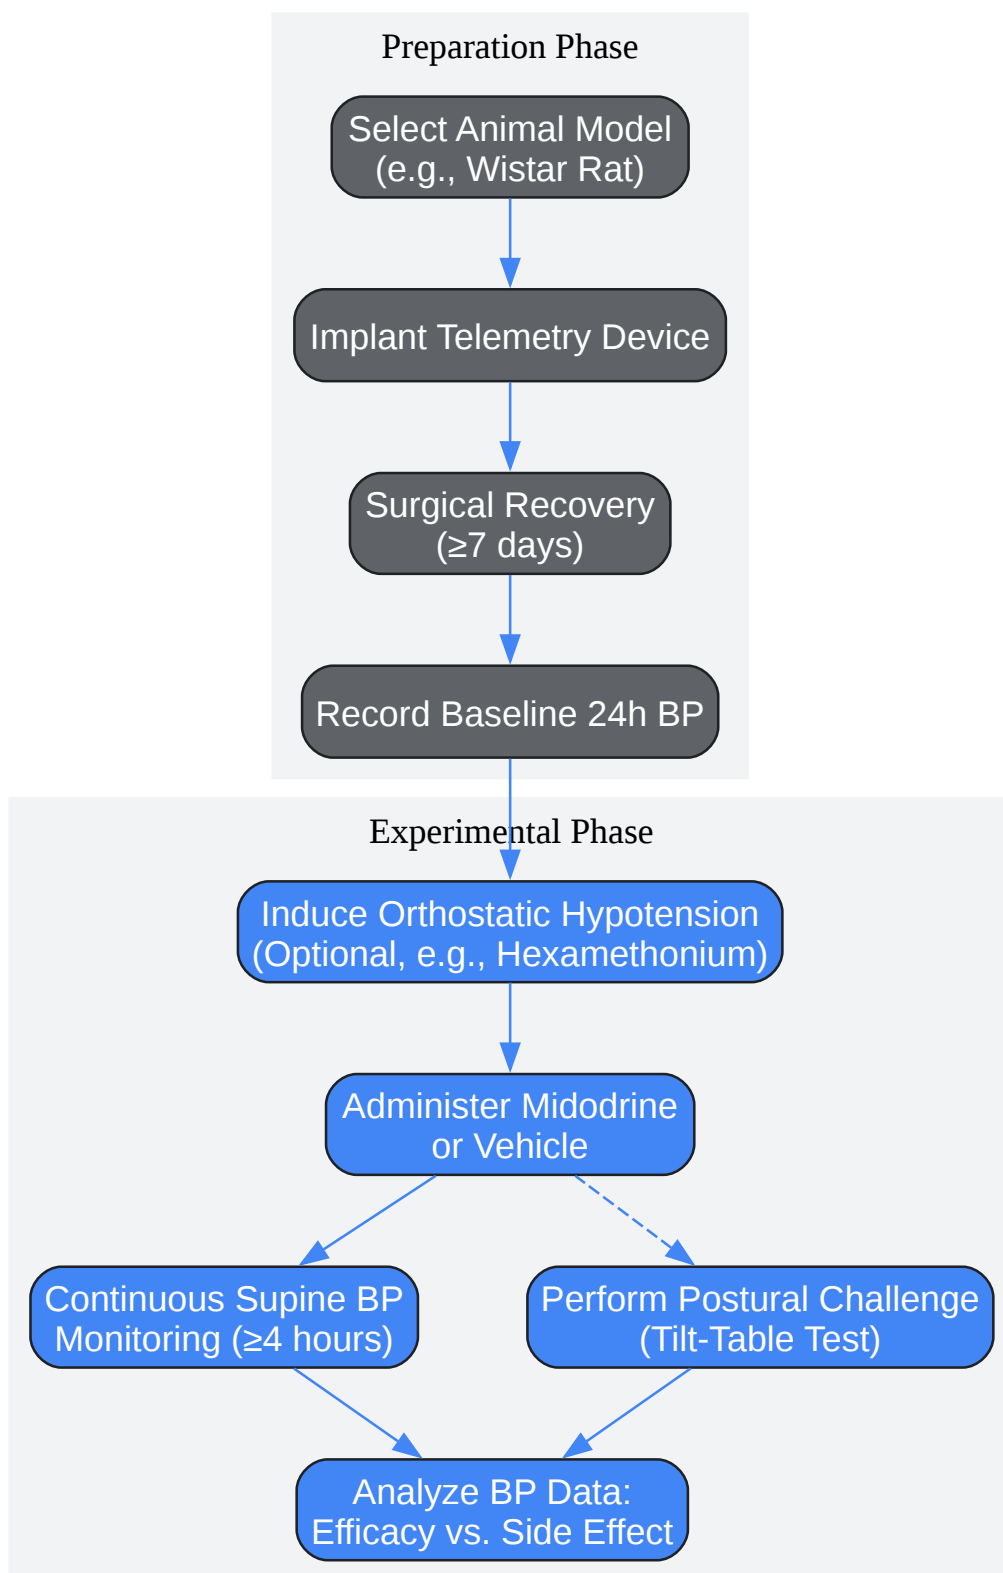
Preparation Phase

Select Animal Model (e.g., Wistar Rat)

Implant Telemetry Device

Surgical Recovery ($\geq$7 days)

Record Baseline 24h BP

Experimental Phase

Induce Orthostatic Hypotension (Optional, e.g., Hexamethonium)

Administer Midodrine or Vehicle

Continuous Supine BP Monitoring ($\geq$4 hours)

Perform Postural Challenge (Tilt-Table Test)

Analyze BP Data: Efficacy vs. Side Effect